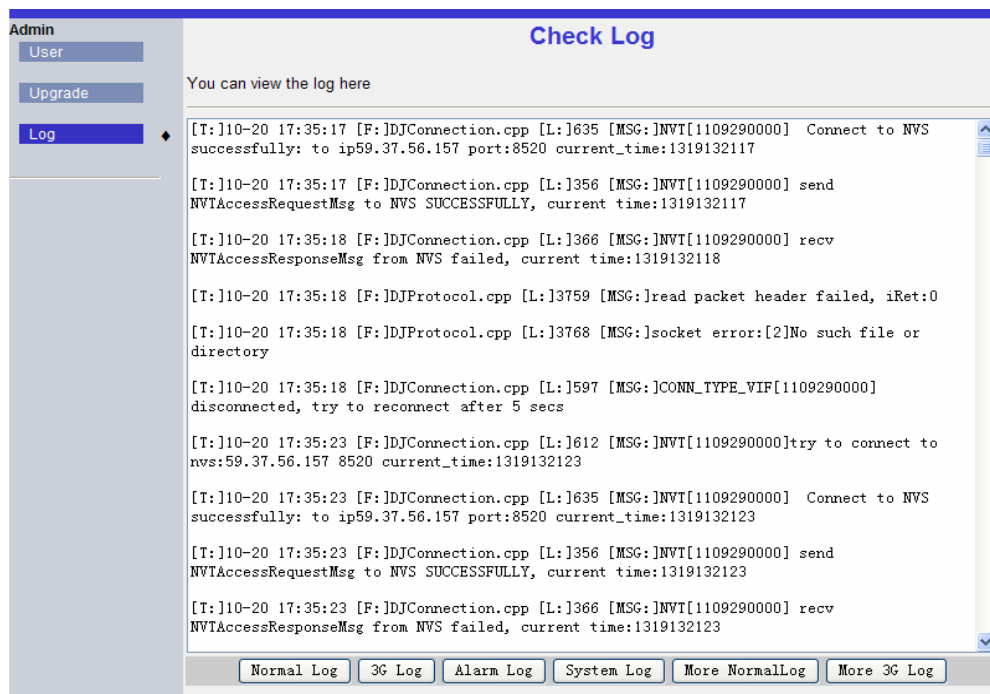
Admin
User
Upgrade
Log

Check Log

You can view the log here

[T:]10-20 17:35:17 [F:]DJConnection.cpp [L:]635 [MSG:]NVT[1109290000] Connect to NVS successfully: to ip59.37.56.157 port:8520 current_time:1319132117

[T:]10-20 17:35:17 [F:]DJConnection.cpp [L:]356 [MSG:]NVT[1109290000] send NVTAccessRequestMsg to NVS SUCCESSFULLY, current time:1319132117

[T:]10-20 17:35:18 [F:]DJConnection.cpp [L:]366 [MSG:]NVT[1109290000] recv NVTAccessResponseMsg from NVS failed, current time:1319132118

[T:]10-20 17:35:18 [F:]DJProtocol.cpp [L:]3759 [MSG:]read packet header failed, iRet:0

[T:]10-20 17:35:18 [F:]DJProtocol.cpp [L:]3768 [MSG:]socket error:[2]No such file or directory

[T:]10-20 17:35:18 [F:]DJConnection.cpp [L:]597 [MSG:]CONN_TYPE_VIF[1109290000] disconnected, try to reconnect after 5 secs

[T:]10-20 17:35:23 [F:]DJConnection.cpp [L:]612 [MSG:]NVT[1109290000]try to connect to nvs:59.37.56.157 8520 current_time:1319132123

[T:]10-20 17:35:23 [F:]DJConnection.cpp [L:]635 [MSG:]NVT[1109290000] Connect to NVS successfully: to ip59.37.56.157 port:8520 current_time:1319132123

[T:]10-20 17:35:23 [F:]DJConnection.cpp [L:]356 [MSG:]NVT[1109290000] send NVTAccessRequestMsg to NVS SUCCESSFULLY, current time:1319132123

[T:]10-20 17:35:23 [F:]DJConnection.cpp [L:]366 [MSG:]NVT[1109290000] recv NVTAccessResponseMsg from NVS failed, current time:1319132123

Normal Log | 3G Log | Alarm Log | System Log | More NormalLog | More 3G Log